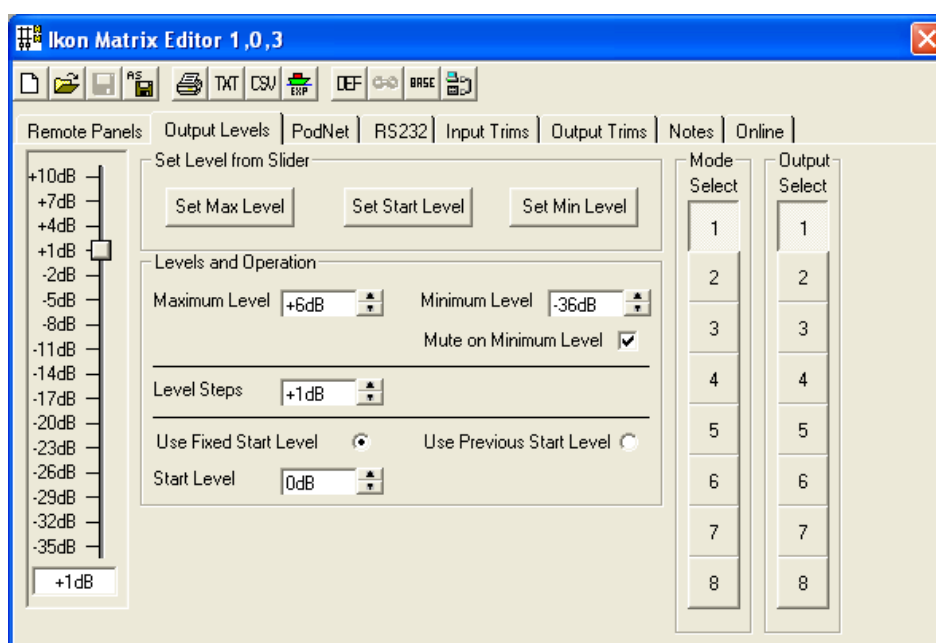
Ikon Matrix Editor 1,0,3

TXT CSV EXP DEF BASE

Remote Panels | Output Levels | PodNet | RS232 | Input Trims | Output Trims | Notes | Online

+10dB
+7dB
+4dB
+1dB
-2dB
-5dB
-8dB
-11dB
-14dB
-17dB
-20dB
-23dB
-26dB
-29dB
-32dB
-35dB
+1dB

Set Level from Slider
Set Max Level
Set Start Level
Set Min Level

Levels and Operation
Maximum Level +6dB
Minimum Level -36dB
Mute on Minimum Level
Level Steps +1dB
Use Fixed Start Level
Use Previous Start Level
Start Level 0dB

Mode Select
1
2
3
4
5
6
7
8

Output Select
1
2
3
4
5
6
7
8